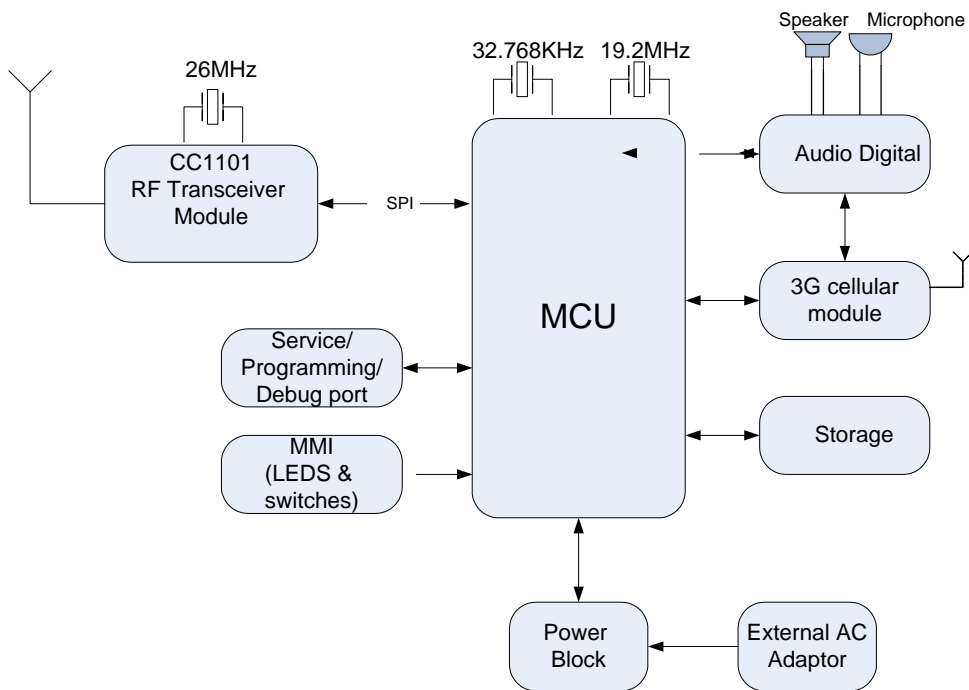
Speaker Microphone

32.768KHz 19.2MHz

26MHz

CC1101
RF Transceiver
Module

SPI

Audio Digital

MCU

3G cellular
module

Service/
Programming/
Debug port

Storage

MMI
(LEDS &
switches)

Power
Block

External AC
Adaptor